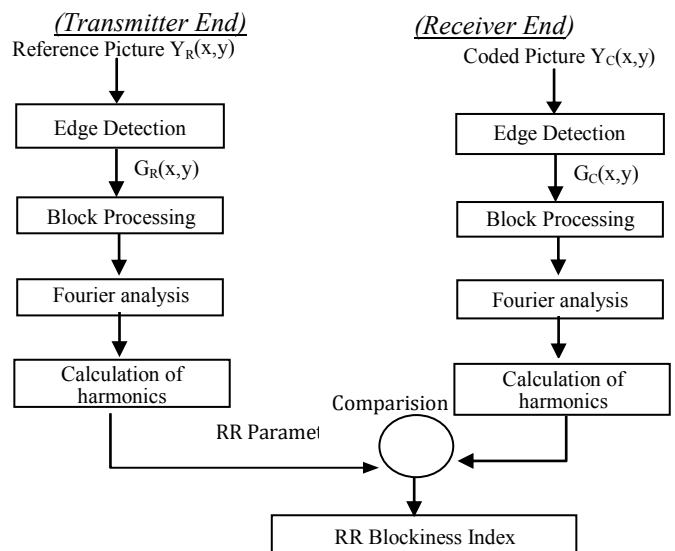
(Transmitter End)

Reference Picture $Y_R(x,y)$

Edge Detection

$G_R(x,y)$

Block Processing

Fourier analysis

Calculation of harmonics

(Receiver End)

Coded Picture $Y_C(x,y)$

Edge Detection

$G_C(x,y)$

Block Processing

Fourier analysis

Calculation of harmonics

Comparision

RR Paramet

RR Blockiness Index